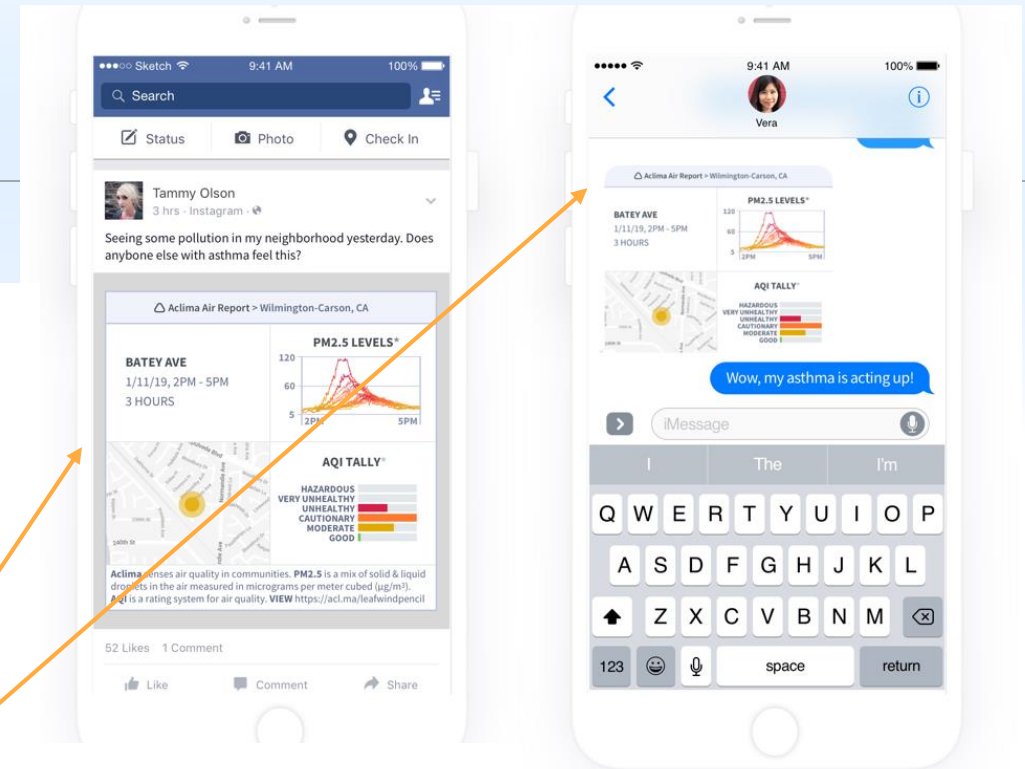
●●●○○ Sketch 9:41 AM 100%

Search

Status Photo Check In

Tammy Olson
3 hrs · Instagram ·

Seeing some pollution in my neighborhood yesterday. Does anybone else with asthma feel this?

Aclima Air Report > Wilmington-Carson, CA

BATEY AVE
1/11/19, 2PM - 5PM
3 HOURS

PM2.5 LEVELS*
120
60
5
2PM
5PM

AQI TALLY*
HAZARDOUS
VERY UNHEALTHY
UNHEALTHY
CAUTIONARY
MODERATE
GOOD

Aclima senses air quality in communities. PM2.5 is a mix of solid & liquid droplets in the air measured in micrograms per meter cubed (µg/m³). AQI is a rating system for air quality. VIEW https://acl.ma/leafwindpencil

52 Likes 1 Comment

Like Comment Share

●●●●● 9:41 AM 100%

Vera

Aclima Air Report > Wilmington-Carson, CA

BATEY AVE
1/11/19, 2PM - 5PM
3 HOURS

PM2.5 LEVELS*
120
60
5
2PM
5PM

AQI TALLY*
HAZARDOUS
VERY UNHEALTHY
UNHEALTHY
CAUTIONARY
MODERATE
GOOD

Wow, my asthma is acting up!

iMessage

I The I'm

Q W E R T Y U I O P
A S D F G H J K L
Z X C V B N M
123 space return